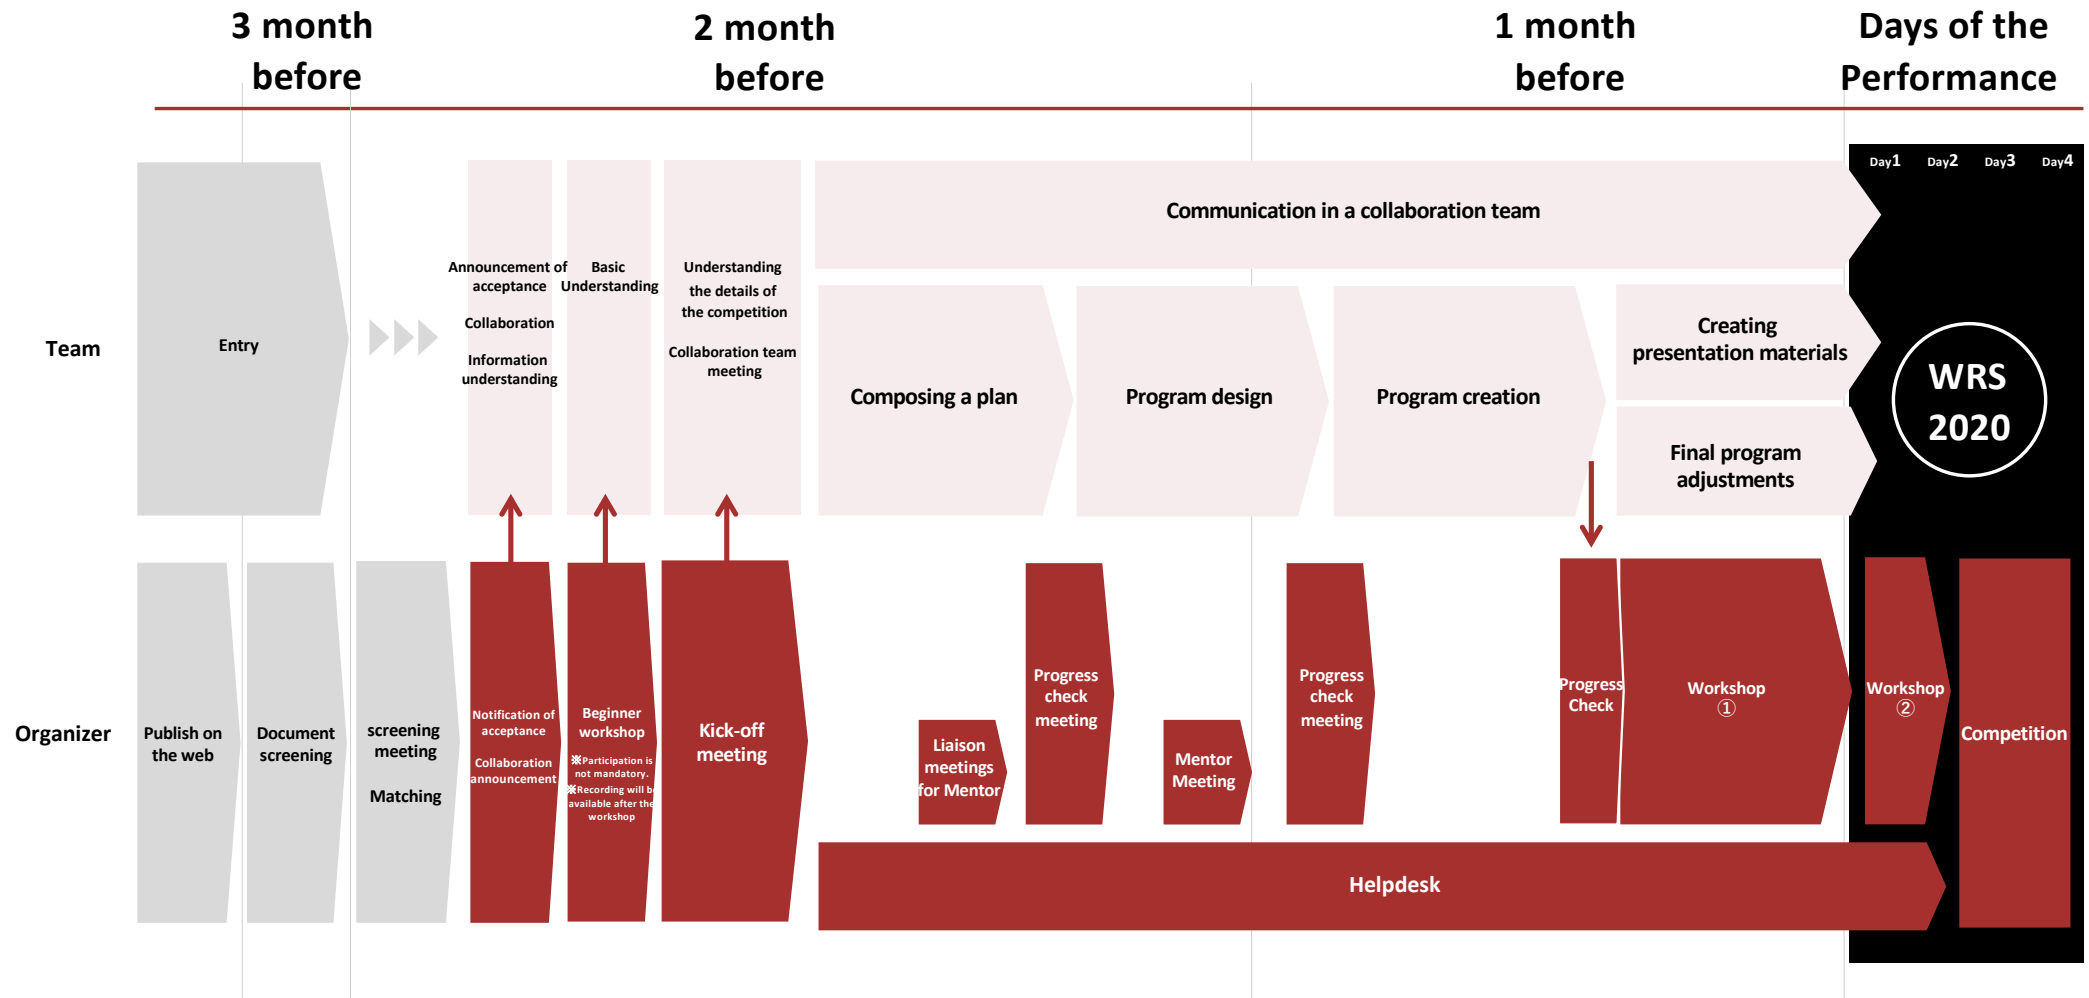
3 month before

2 month before

1 month before

Days of the Performance

Day1 Day2 Day3 Day4

Team

Entry

Announcement of acceptance

Collaboration

Information understanding

Basic Understanding

Understanding the details of the competition

Collaboration team meeting

Communication in a collaboration team

Composing a plan

Program design

Program creation

Creating presentation materials

Final program adjustments

WRS 2020

Organizer

Publish on the web

Document screening

screening meeting

Matching

Notification of acceptance

Collaboration announcement

Beginner workshop

※Participation is not mandatory.

※Recording will b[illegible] available after the workshop

Kick-off meeting

Liaison meetings for Mentor

Progress check meeting

Mentor Meeting

Progress check meeting

Progress Check

Workshop ①

Workshop ②

Competition

Helpdesk